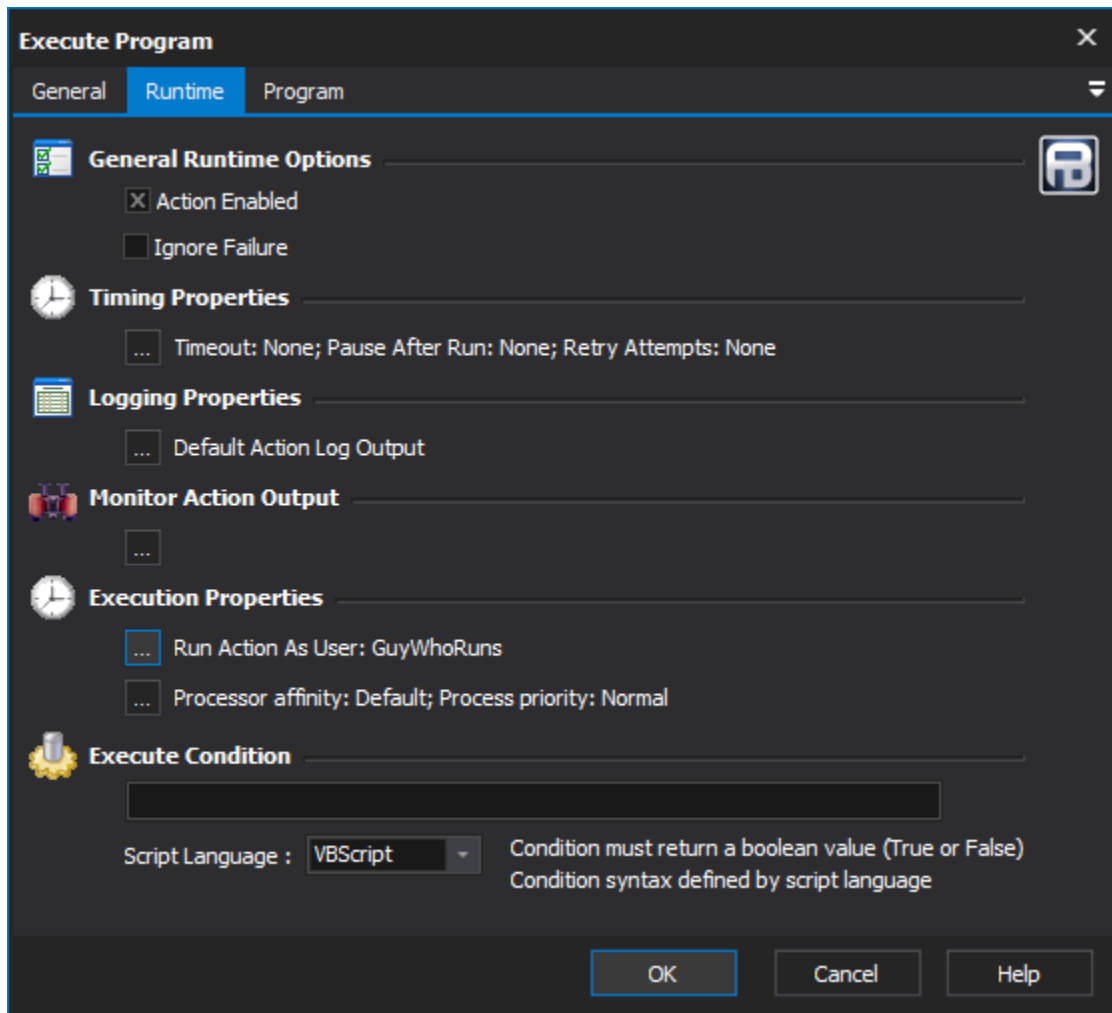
Execute Program
×

General Runtime Program

General Runtime Options

X Action Enabled

Ignore Failure

Timing Properties

... Timeout: None; Pause After Run: None; Retry Attempts: None

Logging Properties

... Default Action Log Output

Monitor Action Output

...

Execution Properties

... Run Action As User: GuyWhoRuns

... Processor affinity: Default; Process priority: Normal

Execute Condition

Script Language : VBScript

Condition must return a boolean value (True or False)
Condition syntax defined by script language

OK Cancel Help